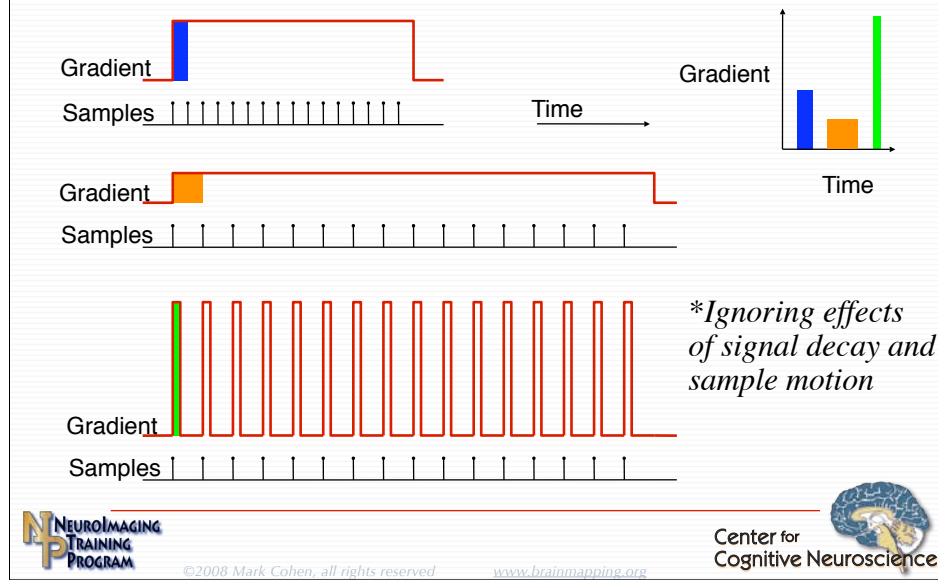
Gradient

Samples

Time

Gradient

Time

Gradient

Samples

*Ignoring effects of signal decay and sample motion

Gradient

Samples

NeuroImaging Training Program

©2008 Mark Cohen, all rights reserved www.brainmapping.org

Center for Cognitive Neuroscience